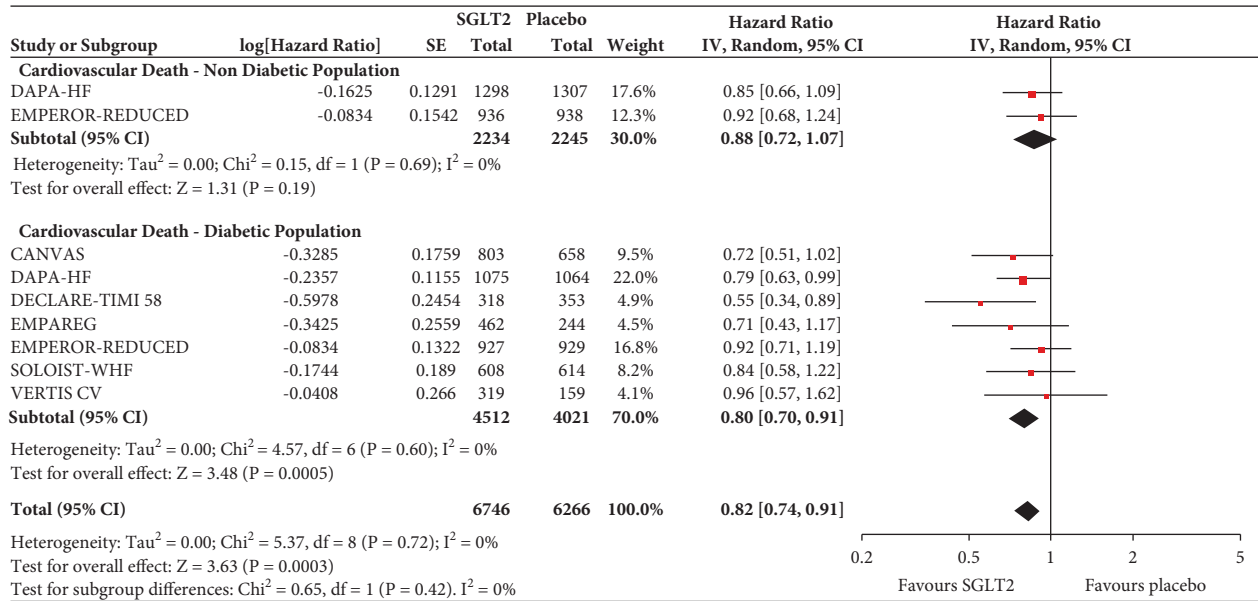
| Study or Subgroup | log[Hazard Ratio] | SE | SGLT2 Total | Placebo Total | Weight | Hazard Ratio IV, Random, 95% CI |
|---|---|---|---|---|---|---|
| **Cardiovascular Death - Non Diabetic Population** | | | | | | |
| DAPA-HF | -0.1625 | 0.1291 | 1298 | 1307 | 17.6% | 0.85 [0.66, 1.09] |
| EMPEROR-REDUCED | -0.0834 | 0.1542 | 936 | 938 | 12.3% | 0.92 [0.68, 1.24] |
| **Subtotal (95% CI)** | | | **2234** | **2245** | **30.0%** | **0.88 [0.72, 1.07]** |

Heterogeneity: Tau$^2$ = 0.00; Chi$^2$ = 0.15, df = 1 (P = 0.69); I$^2$ = 0%
Test for overall effect: Z = 1.31 (P = 0.19)

| Study or Subgroup | log[Hazard Ratio] | SE | SGLT2 Total | Placebo Total | Weight | Hazard Ratio IV, Random, 95% CI |
|---|---|---|---|---|---|---|
| **Cardiovascular Death - Diabetic Population** | | | | | | |
| CANVAS | -0.3285 | 0.1759 | 803 | 658 | 9.5% | 0.72 [0.51, 1.02] |
| DAPA-HF | -0.2357 | 0.1155 | 1075 | 1064 | 22.0% | 0.79 [0.63, 0.99] |
| DECLARE-TIMI 58 | -0.5978 | 0.2454 | 318 | 353 | 4.9% | 0.55 [0.34, 0.89] |
| EMPAREG | -0.3425 | 0.2559 | 462 | 244 | 4.5% | 0.71 [0.43, 1.17] |
| EMPEROR-REDUCED | -0.0834 | 0.1322 | 927 | 929 | 16.8% | 0.92 [0.71, 1.19] |
| SOLOIST-WHF | -0.1744 | 0.189 | 608 | 614 | 8.2% | 0.84 [0.58, 1.22] |
| VERTIS CV | -0.0408 | 0.266 | 319 | 159 | 4.1% | 0.96 [0.57, 1.62] |
| **Subtotal (95% CI)** | | | **4512** | **4021** | **70.0%** | **0.80 [0.70, 0.91]** |

Heterogeneity: Tau$^2$ = 0.00; Chi$^2$ = 4.57, df = 6 (P = 0.60); I$^2$ = 0%
Test for overall effect: Z = 3.48 (P = 0.0005)

**Total (95% CI)** **6746** **6266** **100.0%** **0.82 [0.74, 0.91]**

Heterogeneity: Tau$^2$ = 0.00; Chi$^2$ = 5.37, df = 8 (P = 0.72); I$^2$ = 0%
Test for overall effect: Z = 3.63 (P = 0.0003)
Test for subgroup differences: Chi$^2$ = 0.65, df = 1 (P = 0.42). I$^2$ = 0%

Hazard Ratio
IV, Random, 95% CI
0.2 0.5 1 2 5
Favours SGLT2 Favours placebo